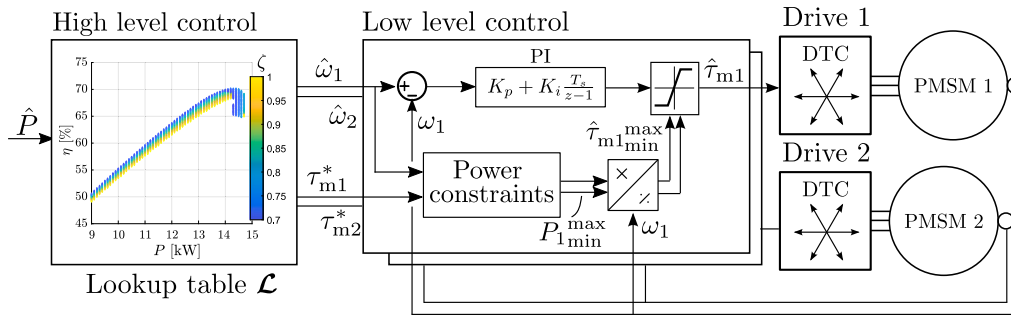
High level control

Low level control

Drive 1

Drive 2

$\hat{P}$

$\zeta$

1

0.95

0.9

0.85

0.8

0.75

0.7

75

70

65

60

55

50

45

$\eta$ [%]

9 10 11 12 13 14 15

$P$ [kW]

Lookup table $\mathcal{L}$

$\hat{\omega}_1$

$\hat{\omega}_2$

$\tau^*_{\mathrm{m1}}$

$\tau^*_{\mathrm{m2}}$

PI

$K_p + K_i \frac{T_s}{z-1}$

$\omega_1$

$\hat{\tau}_{\mathrm{m1}}$

$\hat{\tau}_{\mathrm{m1}}{}^{\max}_{\min}$

Power constraints

$P_1{}^{\max}_{\min}$

$\omega_1$

DTC

PMSM 1

DTC

PMSM 2